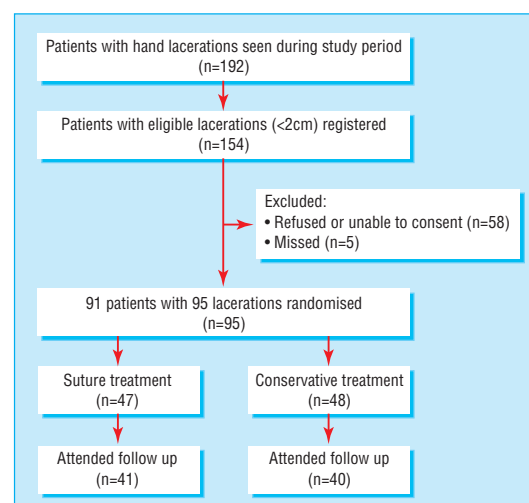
Patients with hand lacerations seen during study period
(n=192)

Patients with eligible lacerations (<2cm) registered
(n=154)

Excluded:
• Refused or unable to consent (n=58)
• Missed (n=5)

91 patients with 95 lacerations randomised
(n=95)

Suture treatment
(n=47)

Conservative treatment
(n=48)

Attended follow up
(n=41)

Attended follow up
(n=40)